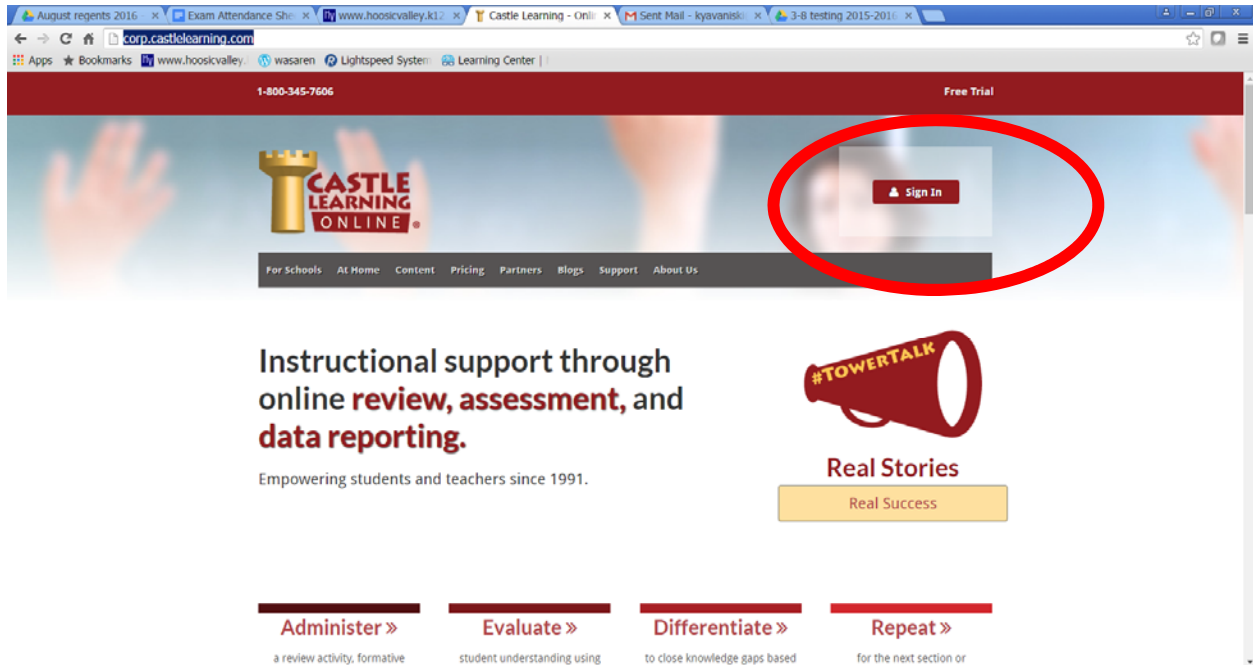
August regents 2016 ×
Exam Attendance She ×
www.hoosicvalley.k12 ×
Castle Learning - Onli ×
Sent Mail - kyavanisk ×
3-8 testing 2015-2016 ×

corp.castlelearning.com

Apps
Bookmarks
www.hoosicvalley.
wasaren
Lightspeed System
Learning Center |

1-800-345-7606

Free Trial

CASTLE LEARNING ONLINE®

Sign In

For Schools
At Home
Content
Pricing
Partners
Blogs
Support
About Us

Instructional support through online review, assessment, and data reporting.

Empowering students and teachers since 1991.

#TOWERTALK

Real Stories

Real Success

Administer »
a review activity, formative

Evaluate »
student understanding using

Differentiate »
to close knowledge gaps based

Repeat »
for the next section or